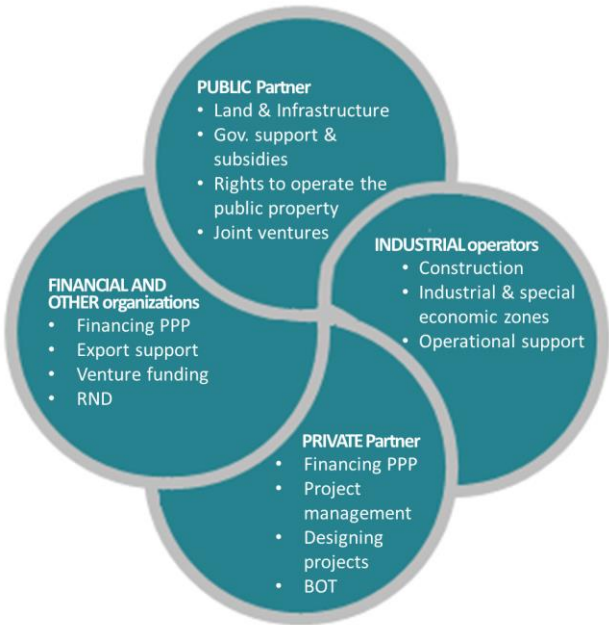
PUBLIC Partner
- Land & Infrastructure
- Gov. support & subsidies
- Rights to operate the public property
- Joint ventures

FINANCIAL AND OTHER organizations
- Financing PPP
- Export support
- Venture funding
- RND

INDUSTRIAL operators
- Construction
- Industrial & special economic zones
- Operational support

PRIVATE Partner
- Financing PPP
- Project management
- Designing projects
- BOT